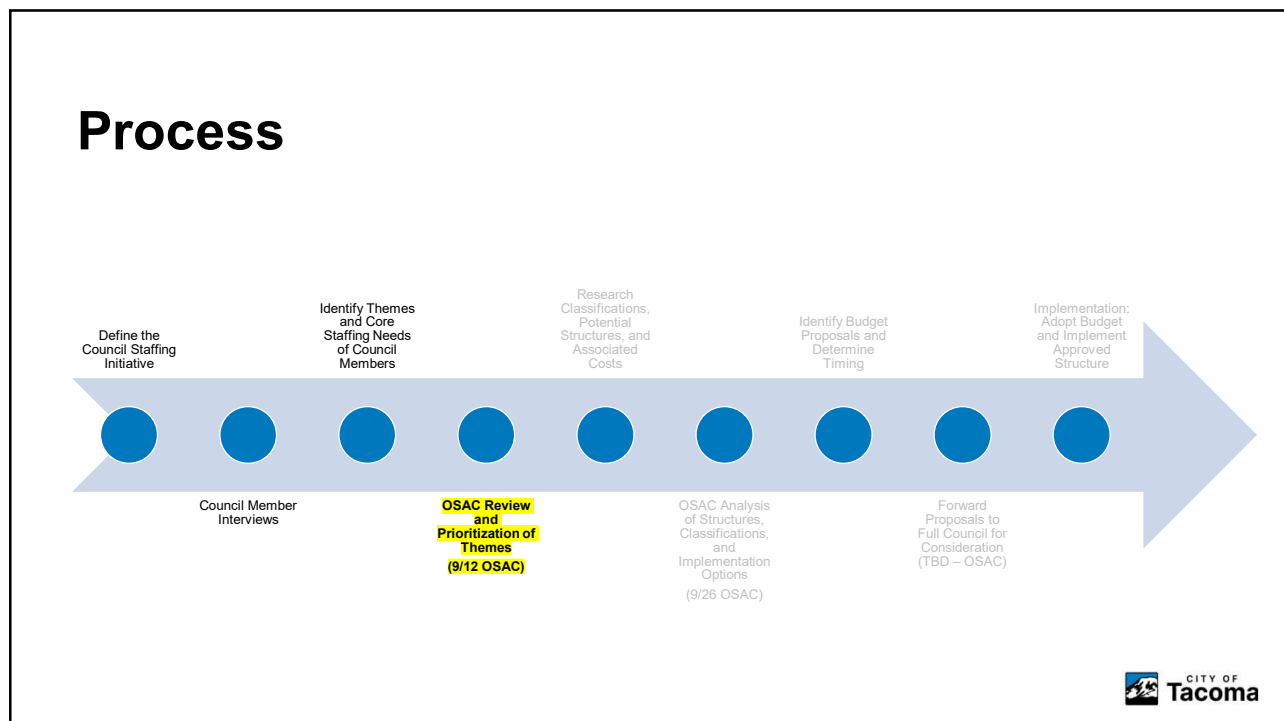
Process

Define the Council Staffing Initiative

Council Member Interviews

Identify Themes and Core Staffing Needs of Council Members

OSAC Review and Prioritization of Themes
(9/12 OSAC)

Research Classifications, Potential Structures, and Associated Costs

OSAC Analysis of Structures, Classifications, and Implementation Options
(9/26 OSAC)

Identify Budget Proposals and Determine Timing

Forward Proposals to Full Council for Consideration (TBD – OSAC)

Implementation: Adopt Budget and Implement Approved Structure

CITY OF Tacoma